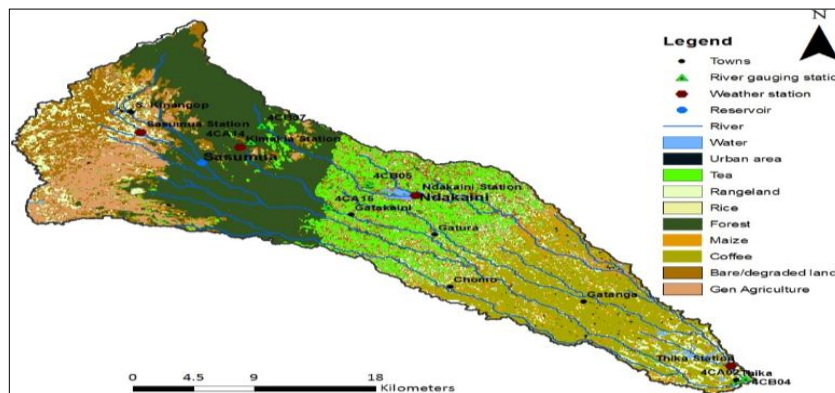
N

Legend
Towns
River gauging statio
Weather station
Reservoir
River
Water
Urban area
Tea
Rangeland
Rice
Forest
Maize
Coffee
Bare/degraded land
Gen Agriculture

S. Kinangop
Sasumua Station
4CA14
4CB07
Kimakia Station
Sasumua
4CB05
Ndakaini Station
Ndakaini
4CA15
Gatakaini
Gatura
Chomo
Gatanga
Thika Station
4CA02
Thika
4CB04

0 4.5 9 18 Kilometers